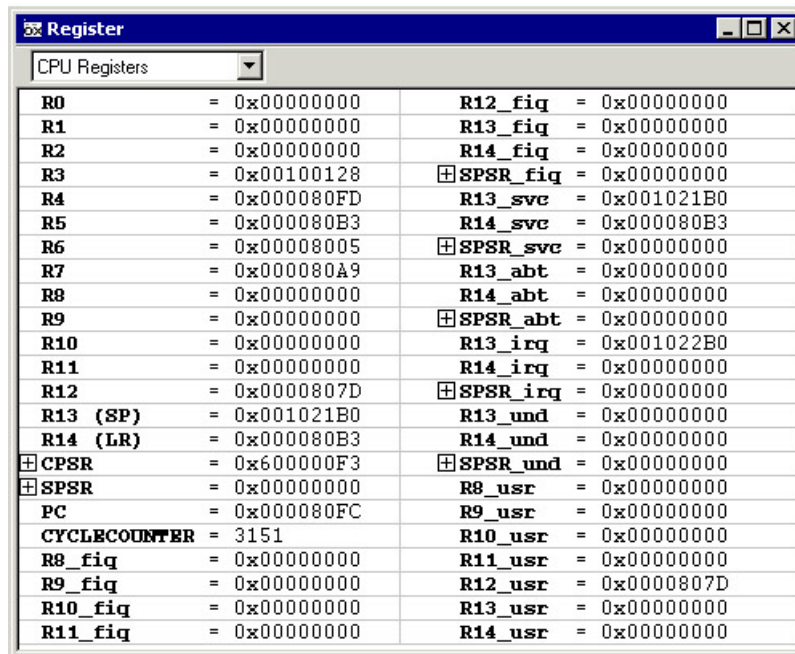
Register

CPU Registers

R0 = 0x00000000
R1 = 0x00000000
R2 = 0x00000000
R3 = 0x00100128
R4 = 0x000080FD
R5 = 0x000080B3
R6 = 0x00008005
R7 = 0x000080A9
R8 = 0x00000000
R9 = 0x00000000
R10 = 0x00000000
R11 = 0x00000000
R12 = 0x0000807D
R13 (SP) = 0x001021B0
R14 (LR) = 0x000080B3
CPSR = 0x600000F3
SPSR = 0x00000000
PC = 0x000080FC
CYCLECOUNTER = 3151
R8_fiq = 0x00000000
R9_fiq = 0x00000000
R10_fiq = 0x00000000
R11_fiq = 0x00000000

R12_fiq = 0x00000000
R13_fiq = 0x00000000
R14_fiq = 0x00000000
SPSR_fiq = 0x00000000
R13_svc = 0x001021B0
R14_svc = 0x000080B3
SPSR_svc = 0x00000000
R13_abt = 0x00000000
R14_abt = 0x00000000
SPSR_abt = 0x00000000
R13_irq = 0x001022B0
R14_irq = 0x00000000
SPSR_irq = 0x00000000
R13_und = 0x00000000
R14_und = 0x00000000
SPSR_und = 0x00000000
R8_usr = 0x00000000
R9_usr = 0x00000000
R10_usr = 0x00000000
R11_usr = 0x00000000
R12_usr = 0x0000807D
R13_usr = 0x00000000
R14_usr = 0x00000000